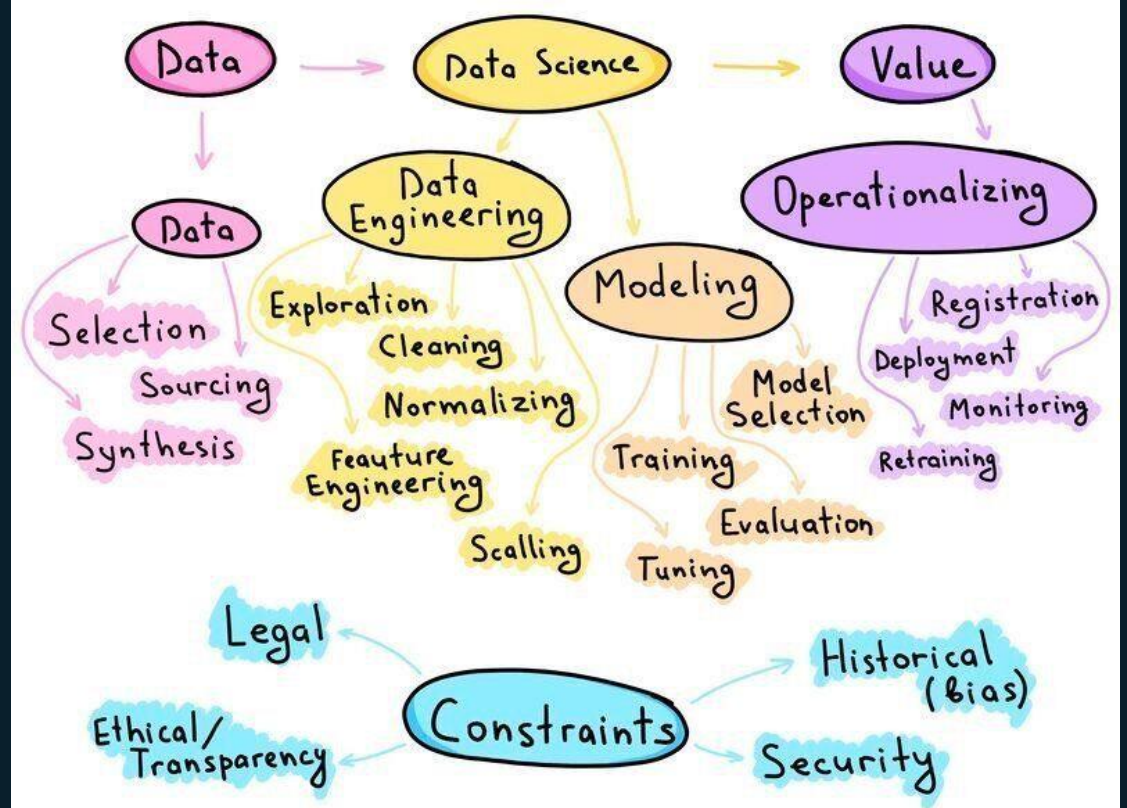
Data

Data Science

Value

Data

Data Engineering

Operationalizing

Modeling

Selection

Sourcing

Synthesis

Exploration

Cleaning

Normalizing

Feauture Engineering

Scalling

Model Selection

Training

Evaluation

Tuning

Registration

Deployment

Monitoring

Retraining

Legal

Historical (bias)

Constraints

Ethical/ Transparency

Security